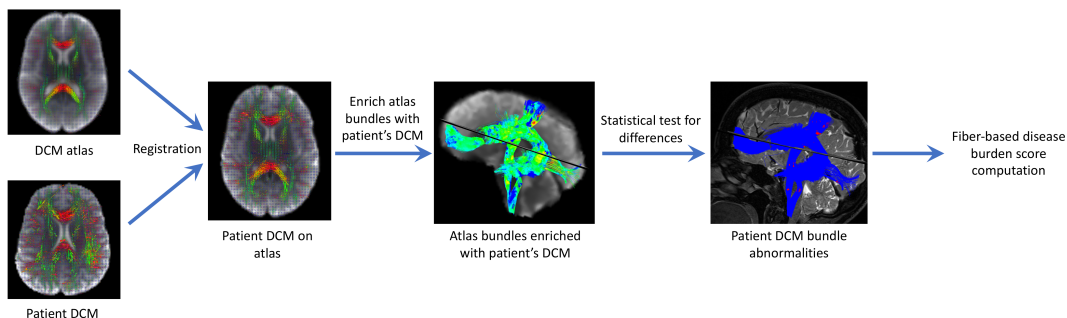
DCM atlas

Patient DCM

Registration

Patient DCM on atlas

Enrich atlas bundles with patient's DCM

Atlas bundles enriched with patient's DCM

Statistical test for differences

Patient DCM bundle abnormalities

Fiber-based disease burden score computation